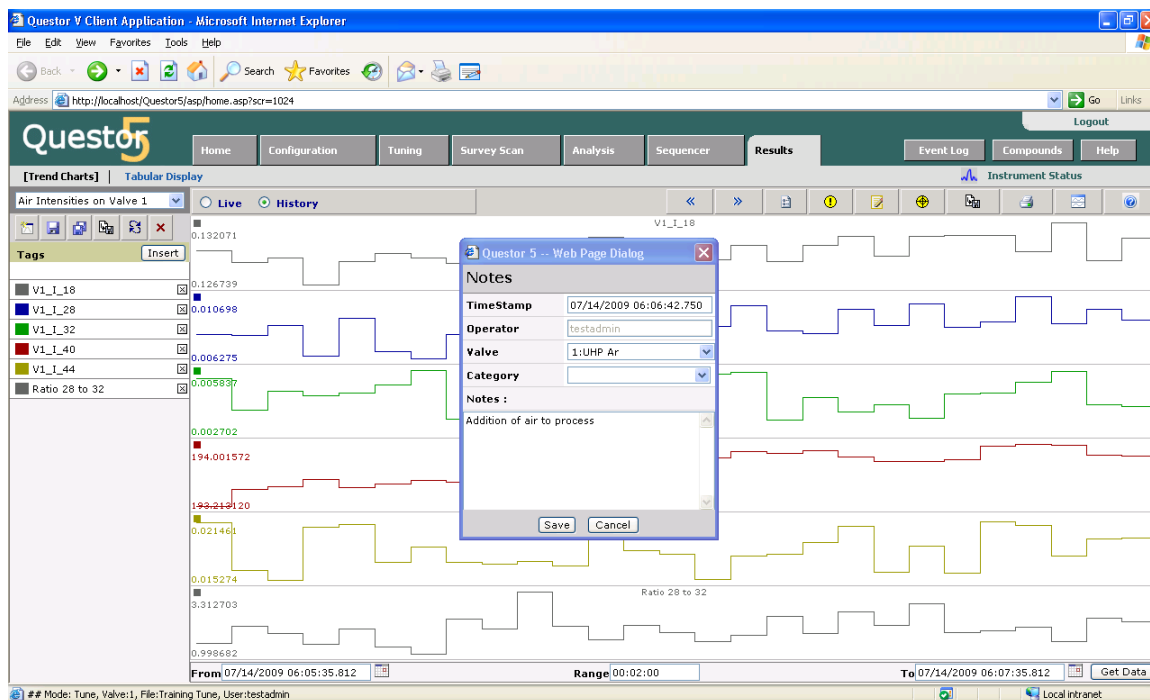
Questor V Client Application - Microsoft Internet Explorer

File Edit View Favorites Tools Help

Back Search Favorites

Address http://localhost/Questor5/asp/home.asp?scr=1024 Go Links

Questor5

Logout

Home Configuration Tuning Survey Scan Analysis Sequencer Results Event Log Compounds Help

[Trend Charts] | Tabular Display

Instrument Status

Air Intensities on Valve 1

Live History

Tags Insert

V1_I_18
V1_I_28
V1_I_32
V1_I_40
V1_I_44
Ratio 28 to 32

0.132071
V1_I_18
0.126739
0.010698
0.006275
0.005837
0.002702
194.001572
193.213120
0.021461
0.015274
Ratio 28 to 32
3.312703
0.998682

Questor 5 -- Web Page Dialog

Notes

| TimeStamp | 07/14/2009 06:06:42.750 |
|---|---|
| Operator | testadmin |
| Valve | 1:UHP Ar |
| Category | |

Notes :

Addition of air to process

Save Cancel

From 07/14/2009 06:05:35.812 Range 00:02:00 To 07/14/2009 06:07:35.812 Get Data

## Mode: Tune, Valve:1, File:Training Tune, User:testadmin

Local intranet